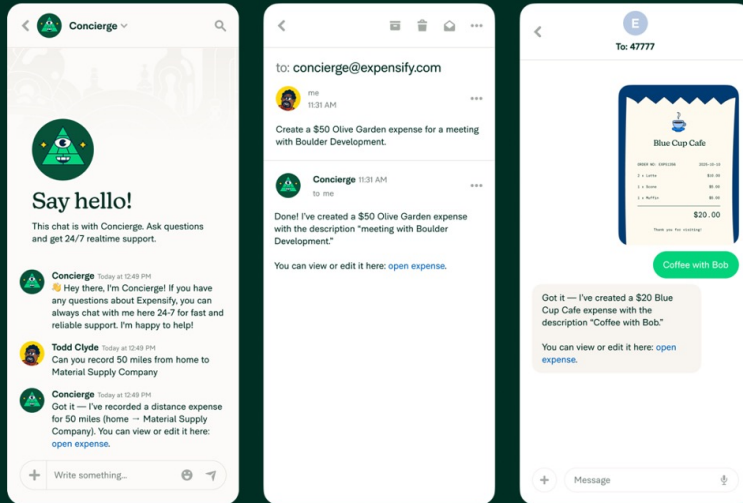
Concierge

Say hello!

This chat is with Concierge. Ask questions and get 24/7 realtime support.

Concierge Today at 12:49 PM
👋 Hey there, I'm Concierge! If you have any questions about Expensify, you can always chat with me here 24-7 for fast and reliable support. I'm happy to help!

Todd Clyde Today at 12:49 PM
Can you record 50 miles from home to Material Supply Company

Concierge Today at 12:49 PM
Got it — I've recorded a distance expense for 50 miles (home → Material Supply Company). You can view or edit it here: open expense.

Write something...

to: concierge@expensify.com

me
11:31 AM

Create a $50 Olive Garden expense for a meeting with Boulder Development.

Concierge 11:31 AM
to me

Done! I've created a $50 Olive Garden expense with the description "meeting with Boulder Development."

You can view or edit it here: open expense.

E
To: 47777

Blue Cup Cafe

| 1 x Latte | $10.00 |
|---|---|
| 1 x Scone | $5.00 |
| 1 x Muffin | $5.00 |

$20.00

Thank you for visiting!

Coffee with Bob

Got it — I've created a $20 Blue Cup Cafe expense with the description "Coffee with Bob."

You can view or edit it here: open expense.

Message